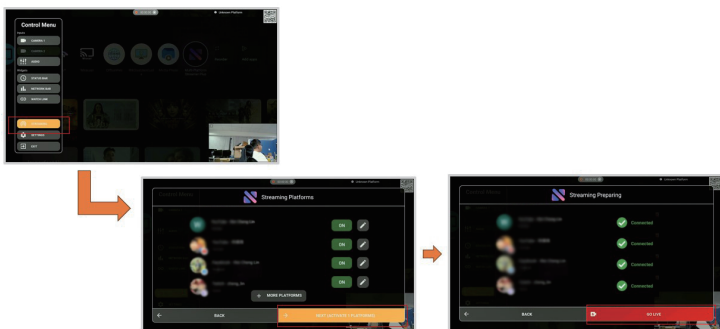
Control Menu

CAMERA 1

CAMERA 2

AUDIO

POSTER ADD

NETWORK ADD

WATCH LINK

SETTINGS

EXIT

Streaming Platforms

ON

ON

ON

ON

+ MORE PLATFORMS

BACK

Streaming Preparing

Connected

Connected

Connected

Connected

BACK

GO LIVE